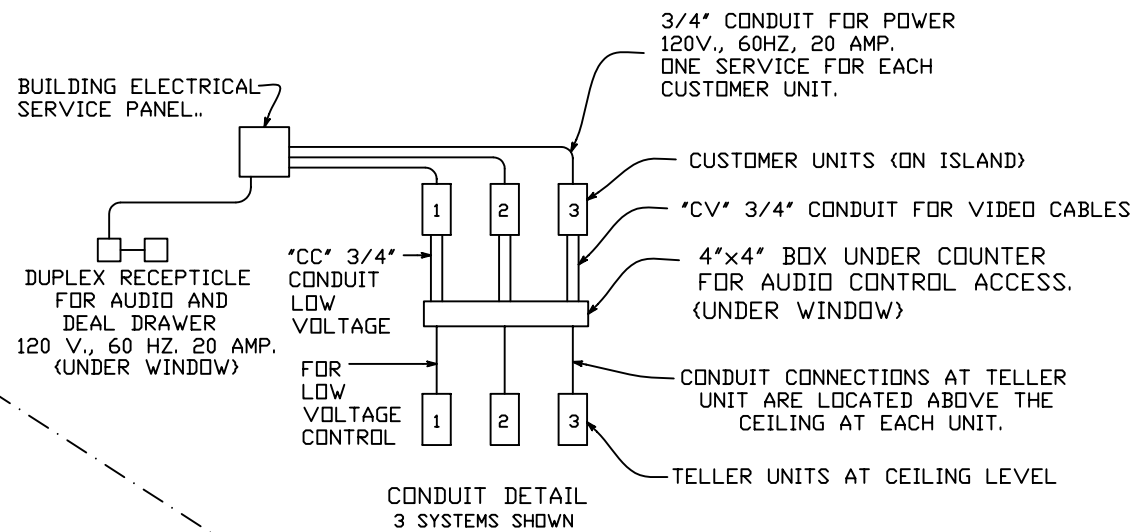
3/4" CONDUIT FOR POWER
120V., 60HZ, 20 AMP.
ONE SERVICE FOR EACH
CUSTOMER UNIT.

BUILDING ELECTRICAL
SERVICE PANEL..

CUSTOMER UNITS (ON ISLAND)

1

2

3

"CV" 3/4" CONDUIT FOR VIDEO CABLES

"CC" 3/4"
CONDUIT
LOW
VOLTAGE

4"x4" BOX UNDER COUNTER
FOR AUDIO CONTROL ACCESS.
(UNDER WINDOW)

DUPLEX RECEPTICLE
FOR AUDIO AND
DEAL DRAWER
120 V., 60 HZ. 20 AMP.
(UNDER WINDOW)

FOR
LOW
VOLTAGE
CONTROL

CONDUIT CONNECTIONS AT TELLER
UNIT ARE LOCATED ABOVE THE
CEILING AT EACH UNIT.

1

2

3

TELLER UNITS AT CEILING LEVEL

CONDUIT DETAIL
3 SYSTEMS SHOWN